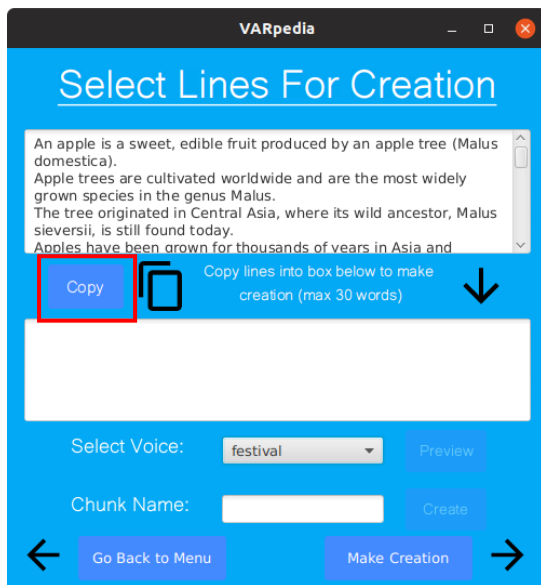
VARpedia

Select Lines For Creation

An apple is a sweet, edible fruit produced by an apple tree (Malus domestica).
Apple trees are cultivated worldwide and are the most widely grown species in the genus Malus.
The tree originated in Central Asia, where its wild ancestor, Malus sieversii, is still found today.
Apples have been grown for thousands of years in Asia and

Copy

Copy lines into box below to make creation (max 30 words)

Select Voice:
festival
Preview

Chunk Name:
Create

Go Back to Menu
Make Creation